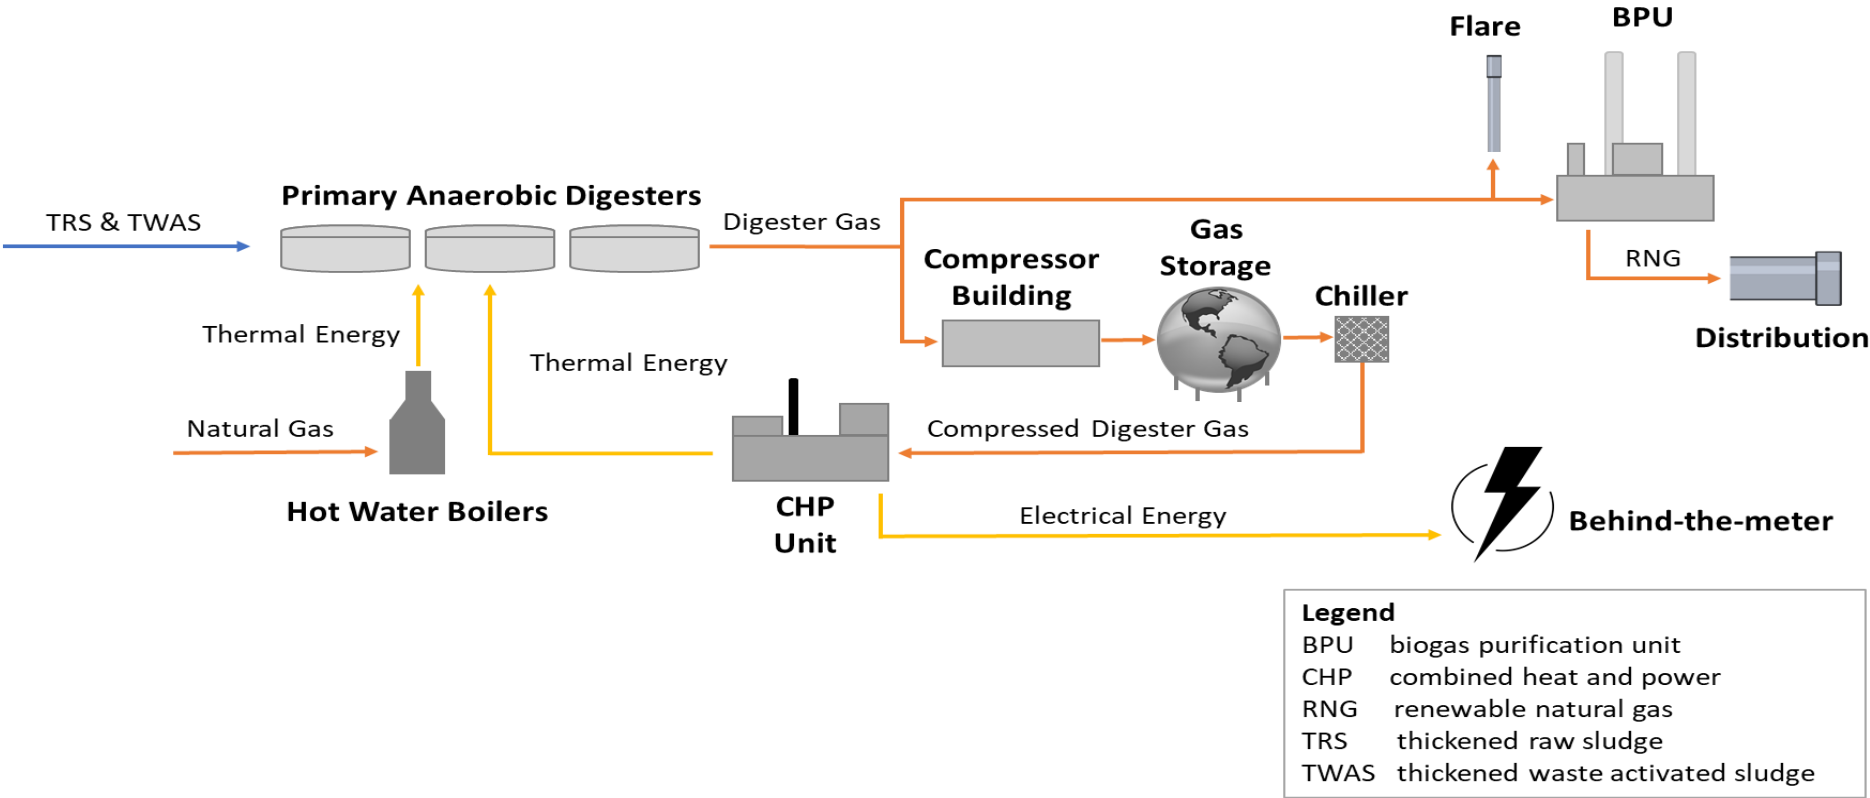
Flare

BPU

Primary Anaerobic Digesters

TRS & TWAS

Digester Gas

Gas Storage

Compressor Building

Chiller

RNG

Distribution

Thermal Energy

Thermal Energy

Natural Gas

Compressed Digester Gas

Hot Water Boilers

CHP Unit

Electrical Energy

Behind-the-meter

Legend
| | |
|---|---|
| BPU | biogas purification unit |
| CHP | combined heat and power |
| RNG | renewable natural gas |
| TRS | thickened raw sludge |
| TWAS | thickened waste activated sludge |